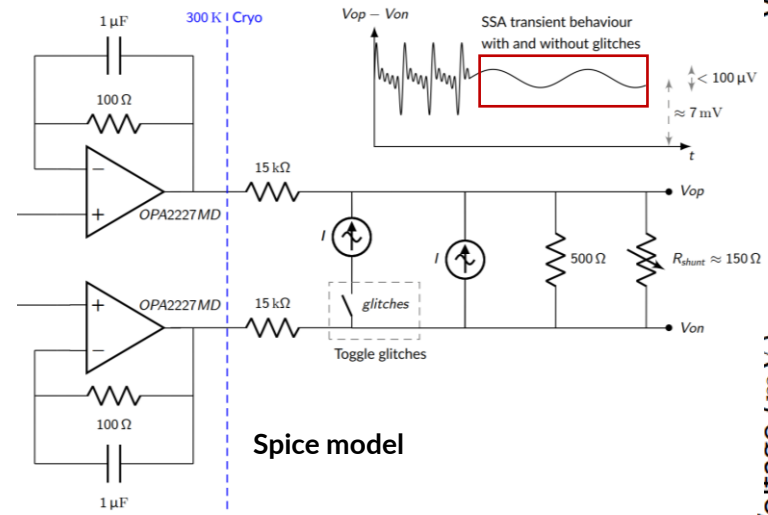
1 µF

300 K | Cryo

$Vop - Von$

SSA transient behaviour with and without glitches

$< 100\,\mu V$

$\approx 7\,mV$

$t$

100 Ω

−

+

OPA2227MD

15 kΩ

$Vop$

$I$

$I$

500 Ω

$R_{shunt} \approx 150\,\Omega$

+

OPA2227MD

15 kΩ

glitches

$Von$

−

Toggle glitches

100 Ω

Spice model

1 µF